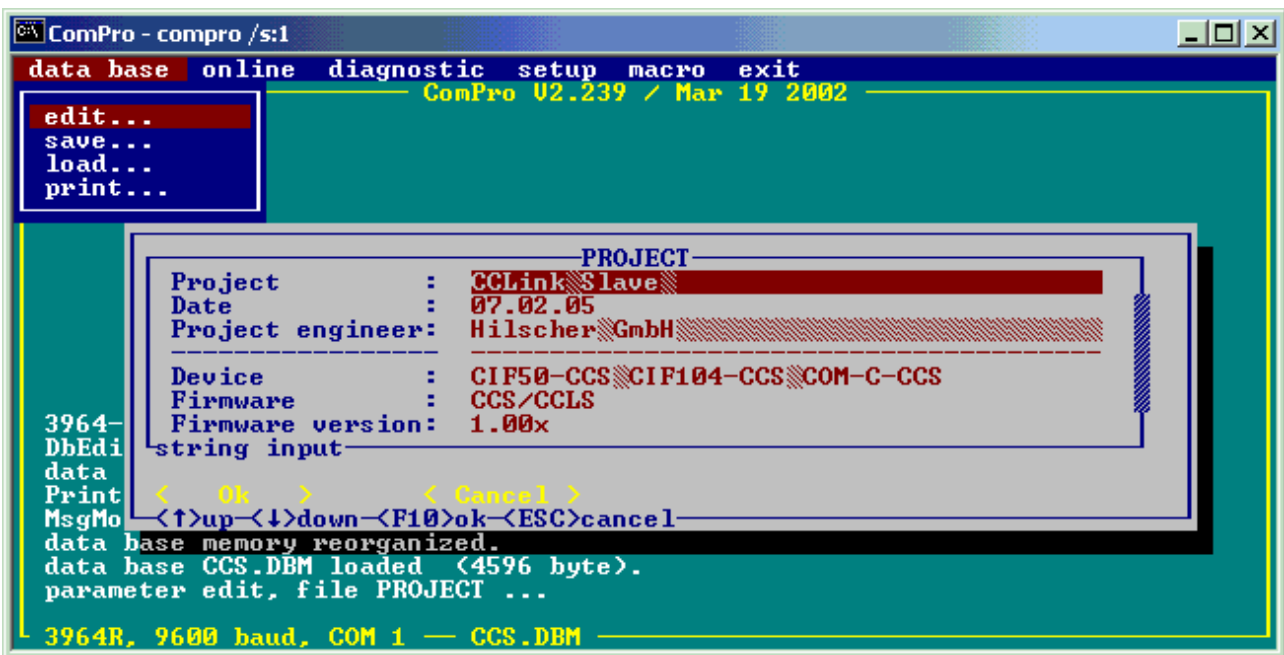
ComPro - compro /s:1

data base online diagnostic setup macro exit

ComPro V2.239 / Mar 19 2002

edit...
save...
load...
print...

PROJECT

Project : CCLink Slave
Date : 07.02.05
Project engineer: Hilscher GmbH

Device : CIF50-CCS CIF104-CCS COM-C-CCS
Firmware : CCS/CCLS
Firmware version: 1.00x

string input

< Ok > < Cancel >

<↑>up-<↓>down-<F10>ok-<ESC>cancel

3964-
DbEdi
data
Print
MsgMo
data base memory reorganized.
data base CCS.DBM loaded (4596 byte).
parameter edit, file PROJECT ...

3964R, 9600 baud, COM 1 — CCS.DBM